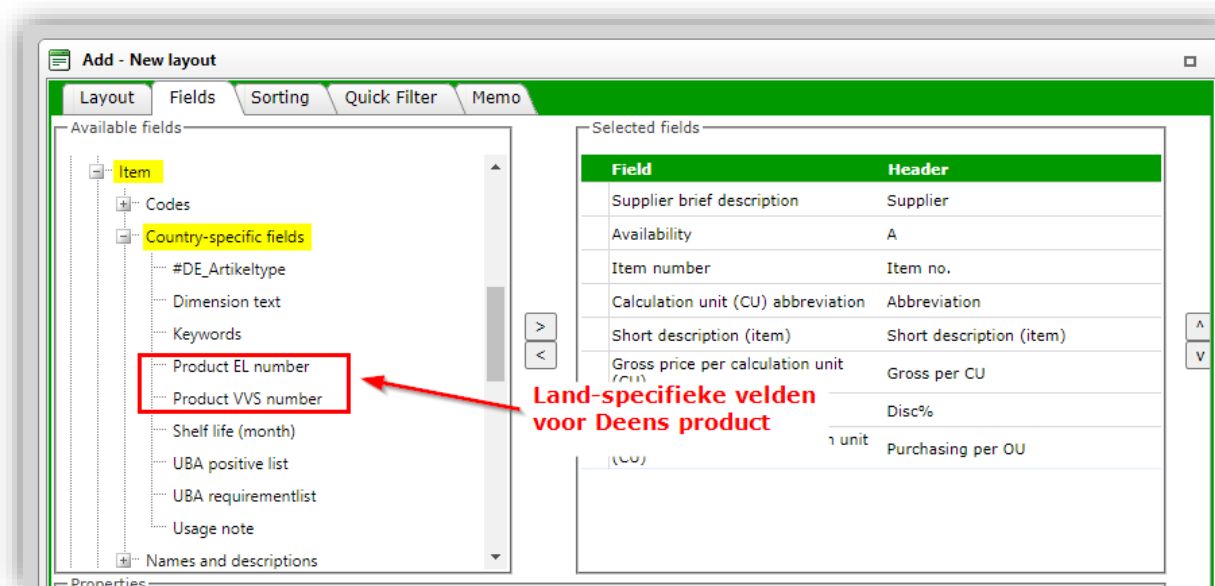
Add - New layout

Layout | Fields | Sorting | Quick Filter | Memo

Available fields

Item
Codes
Country-specific fields
#DE_Artikeltype
Dimension text
Keywords
Product EL number
Product VVS number
Shelf life (month)
UBA positive list
UBA requirementlist
Usage note
Names and descriptions

>
<

Land-specifieke velden voor Deens product

Selected fields

| Field | Header |
|---|---|
| Supplier brief description | Supplier |
| Availability | A |
| Item number | Item no. |
| Calculation unit (CU) abbreviation | Abbreviation |
| Short description (item) | Short description (item) |
| Gross price per calculation unit (CU) | Gross per CU |
| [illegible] | Disc% |
| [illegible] n unit (CU) | Purchasing per OU |

^
v

Properties